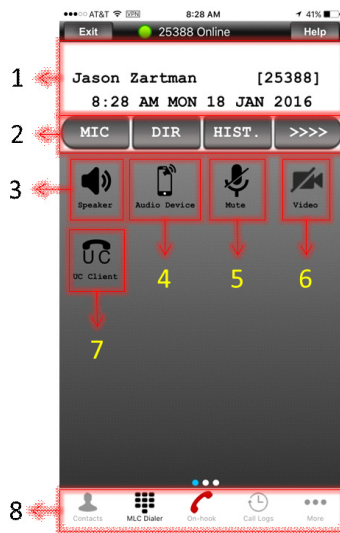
●●●○○ AT&T VPN 8:28 AM 41%

Exit 25388 Online Help

1

Jason Zartman [25388]
8:28 AM MON 18 JAN 2016

2

MIC DIR HIST. >>>>

3

Speaker

Audio Device

Mute

Video

UC

UC Client

4

5

6

7

8

Contacts MLC Dialer On-hook Call Logs More